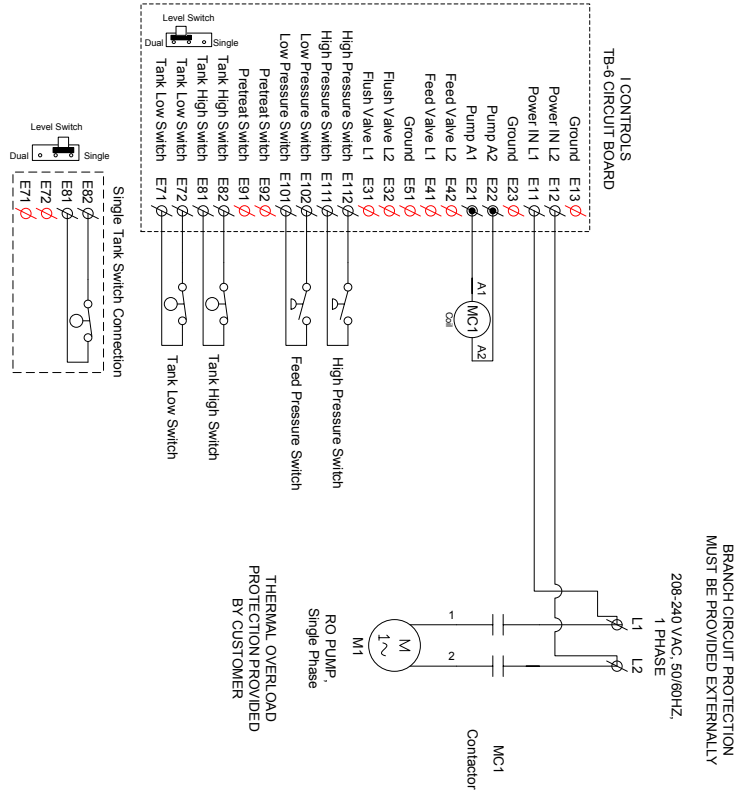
I CONTROLS
TB-6 CIRCUIT BOARD

Level Switch
Dual Single

Ground E13
Power IN L2 E12
Power IN L1 E11
Ground E23
Pump A2 E22
Pump A1 E21
Feed Valve L2 E42
Feed Valve L1 E41
Ground E51
Flush Valve L2 E32
Flush Valve L1 E31
High Pressure Switch E112
High Pressure Switch E111
Low Pressure Switch E102
Low Pressure Switch E101
Pretreat Switch E92
Pretreat Switch E91
Tank High Switch E82
Tank High Switch E81
Tank Low Switch E72
Tank Low Switch E71

A1
MC1
Coil
A2

High Pressure Switch
Feed Pressure Switch
Tank High Switch
Tank Low Switch

Level Switch
Dual Single
E82
E81
E72
E71
Single Tank Switch Connection

BRANCH CIRCUIT PROTECTION
MUST BE PROVIDED EXTERNALLY
208-240 VAC, 50/60HZ,
1 PHASE
L1
L2
1
2
MC1
Contactor
M
1~
M1
RO PUMP,
Single Phase
THERMAL OVERLOAD
PROTECTION PROVIDED
BY CUSTOMER